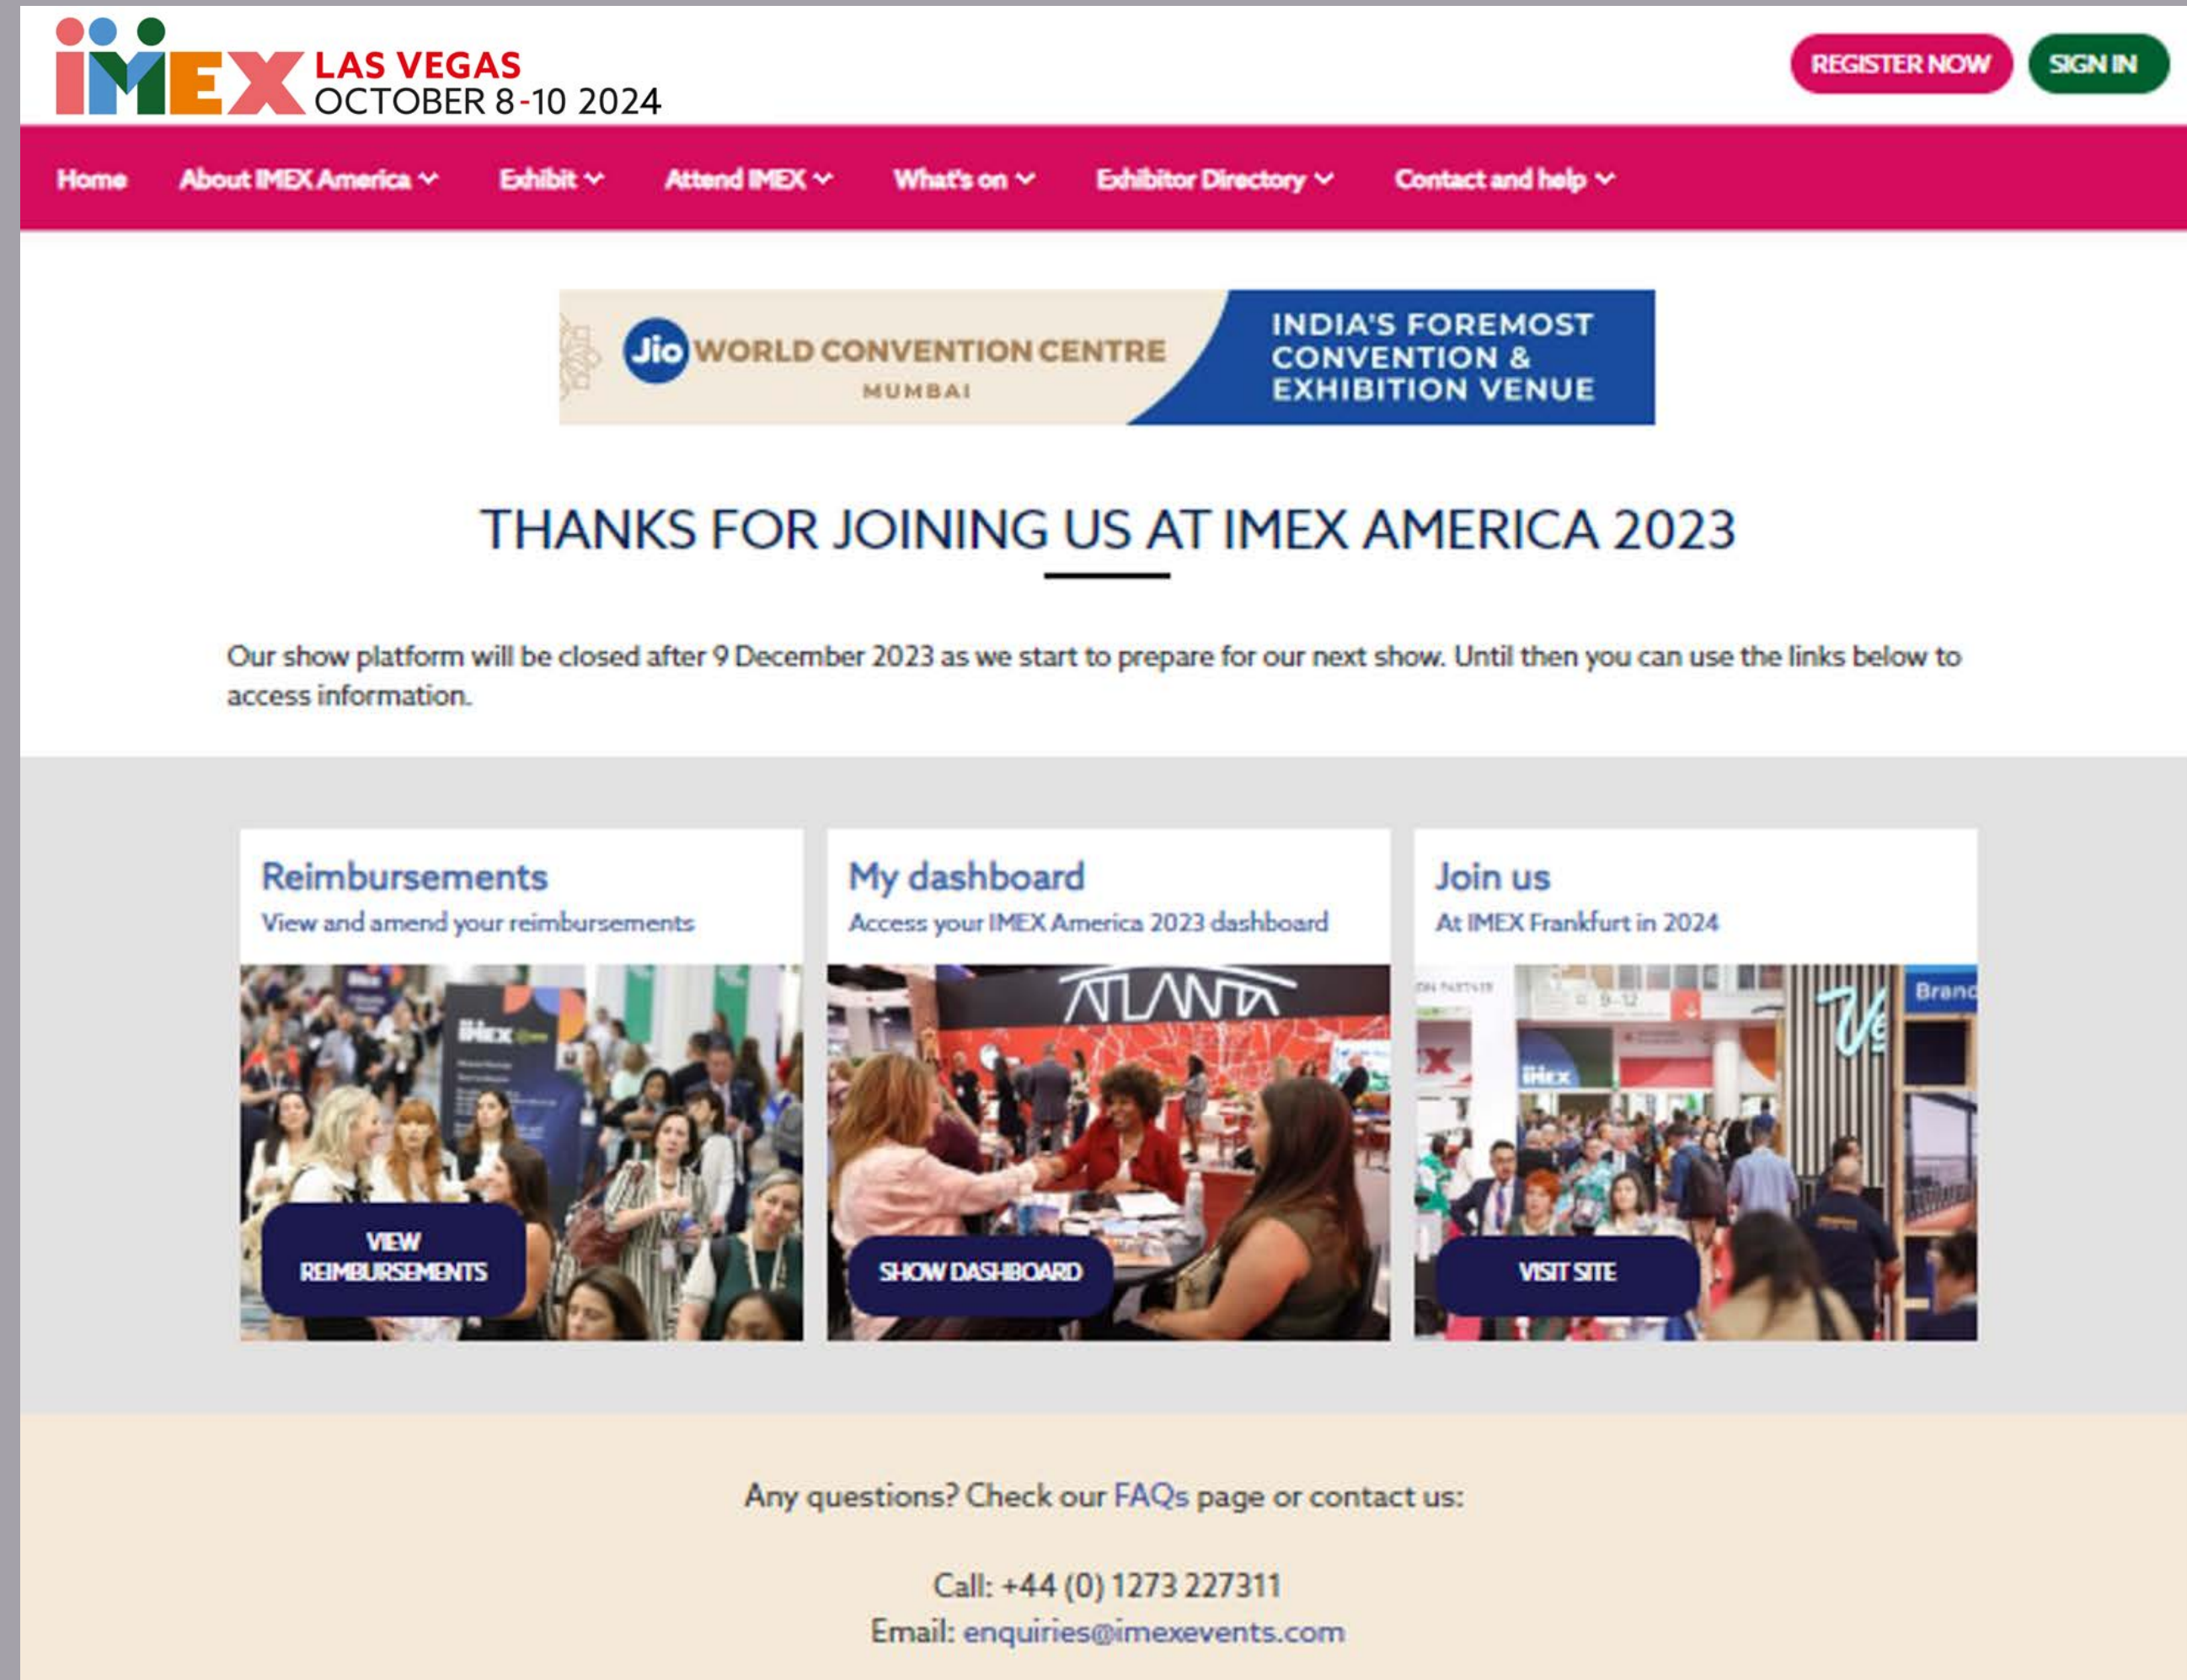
IMEX LAS VEGAS OCTOBER 8-10 2024

REGISTER NOW SIGN IN

Home About IMEX America Exhibit Attend IMEX What's on Exhibitor Directory Contact and help

Jio WORLD CONVENTION CENTRE MUMBAI

INDIA'S FOREMOST CONVENTION & EXHIBITION VENUE

THANKS FOR JOINING US AT IMEX AMERICA 2023

Our show platform will be closed after 9 December 2023 as we start to prepare for our next show. Until then you can use the links below to access information.

Reimbursements
View and amend your reimbursements

VIEW REIMBURSEMENTS

My dashboard
Access your IMEX America 2023 dashboard

ATLANTA

SHOW DASHBOARD

Join us
At IMEX Frankfurt in 2024

VISIT SITE

Any questions? Check our FAQs page or contact us:

Call: +44 (0) 1273 227311
Email: enquiries@imexevents.com